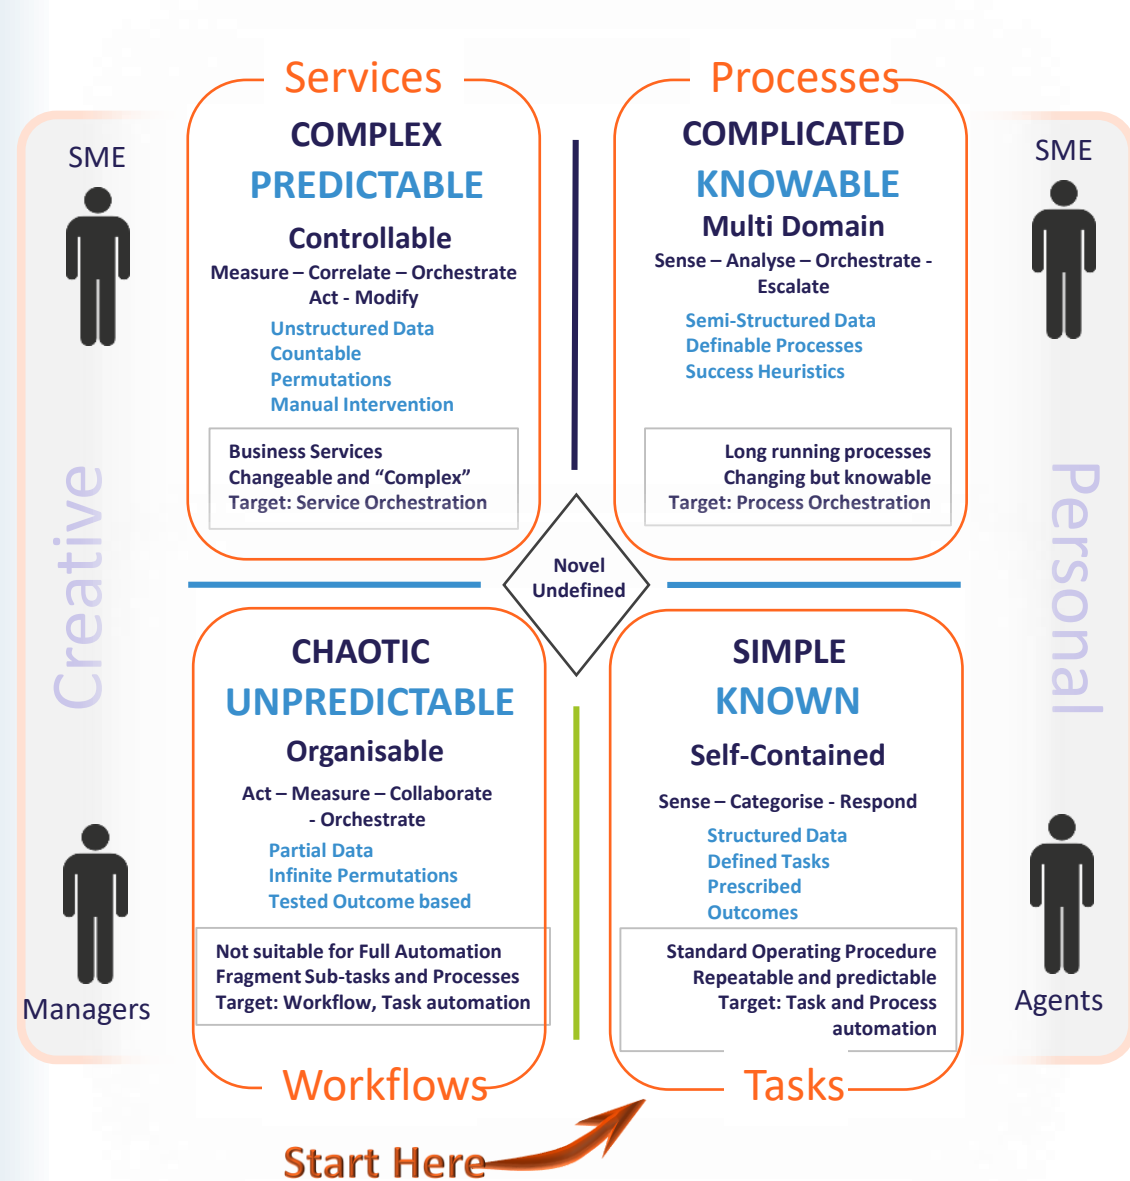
SME

Services

COMPLEX

PREDICTABLE

Controllable

Measure – Correlate – Orchestrate Act - Modify

Unstructured Data
Countable
Permutations
Manual Intervention

Business Services
Changeable and "Complex"
Target: Service Orchestration

Processes

COMPLICATED

KNOWABLE

Multi Domain

Sense – Analyse – Orchestrate - Escalate

Semi-Structured Data
Definable Processes
Success Heuristics

Long running processes
Changing but knowable
Target: Process Orchestration

SME

Creative

Personal

Novel
Undefined

CHAOTIC

UNPREDICTABLE

Organisable

Act – Measure – Collaborate - Orchestrate

Partial Data
Infinite Permutations
Tested Outcome based

Not suitable for Full Automation
Fragment Sub-tasks and Processes
Target: Workflow, Task automation

SIMPLE

KNOWN

Self-Contained

Sense – Categorise - Respond

Structured Data
Defined Tasks
Prescribed
Outcomes

Standard Operating Procedure
Repeatable and predictable
Target: Task and Process automation

Managers

Agents

Workflows

Tasks

Start Here